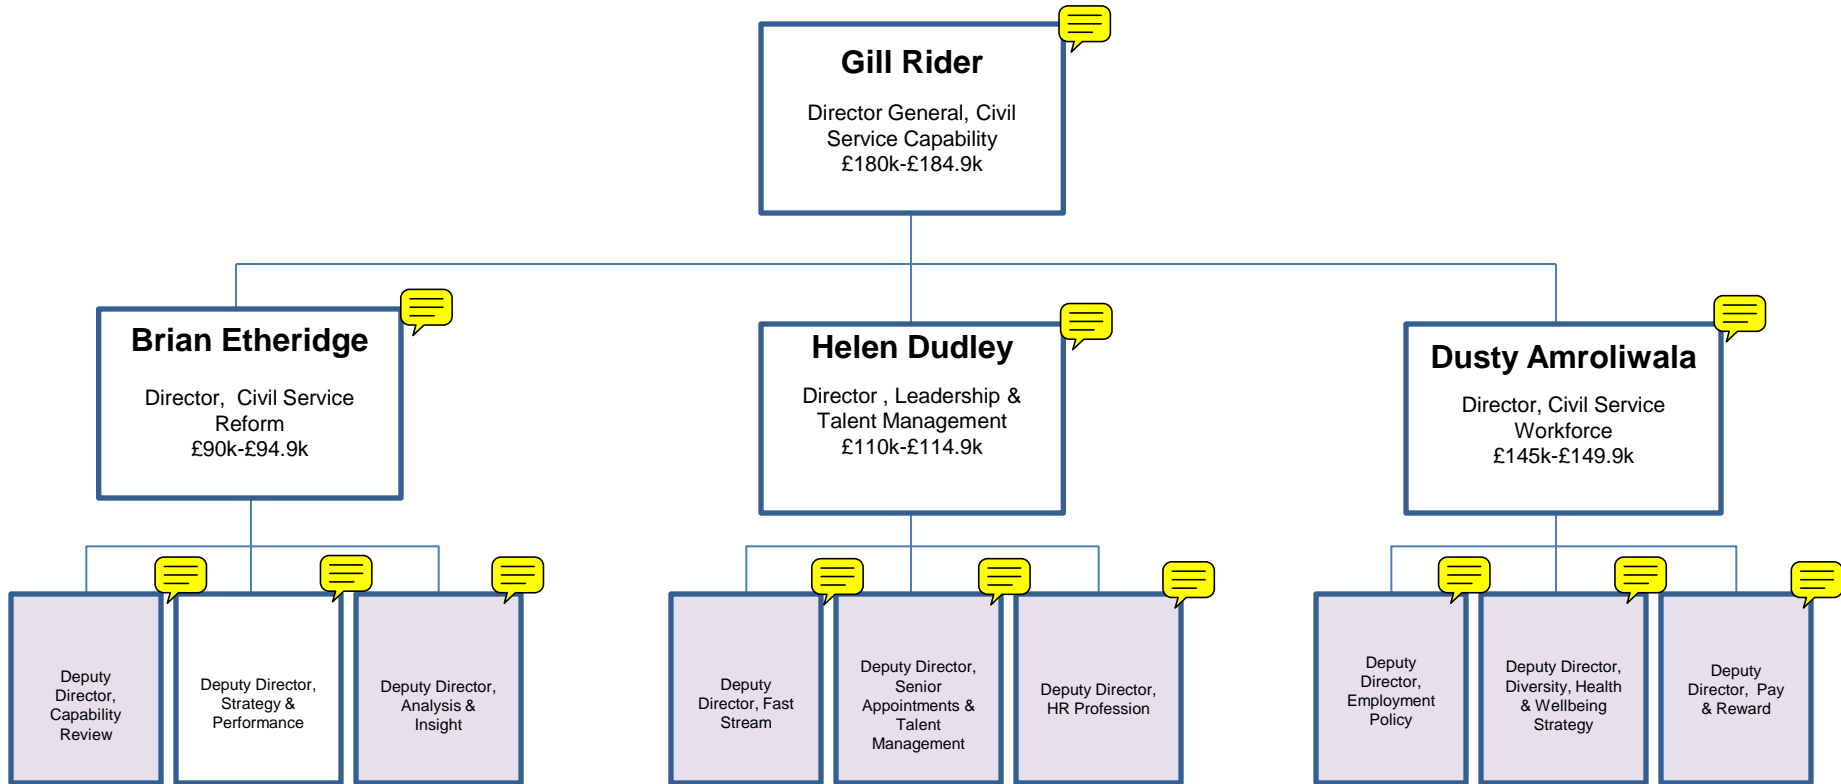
Gill Rider

Director General, Civil Service Capability
£180k-£184.9k

Brian Etheridge

Director, Civil Service Reform
£90k-£94.9k

Helen Dudley

Director , Leadership & Talent Management
£110k-£114.9k

Dusty Amroliwala

Director, Civil Service Workforce
£145k-£149.9k

Deputy Director, Capability Review

Deputy Director, Strategy & Performance

Deputy Director, Analysis & Insight

Deputy Director, Fast Stream

Deputy Director, Senior Appointments & Talent Management

Deputy Director, HR Profession

Deputy Director, Employment Policy

Deputy Director, Diversity, Health & Wellbeing Strategy

Deputy Director, Pay & Reward